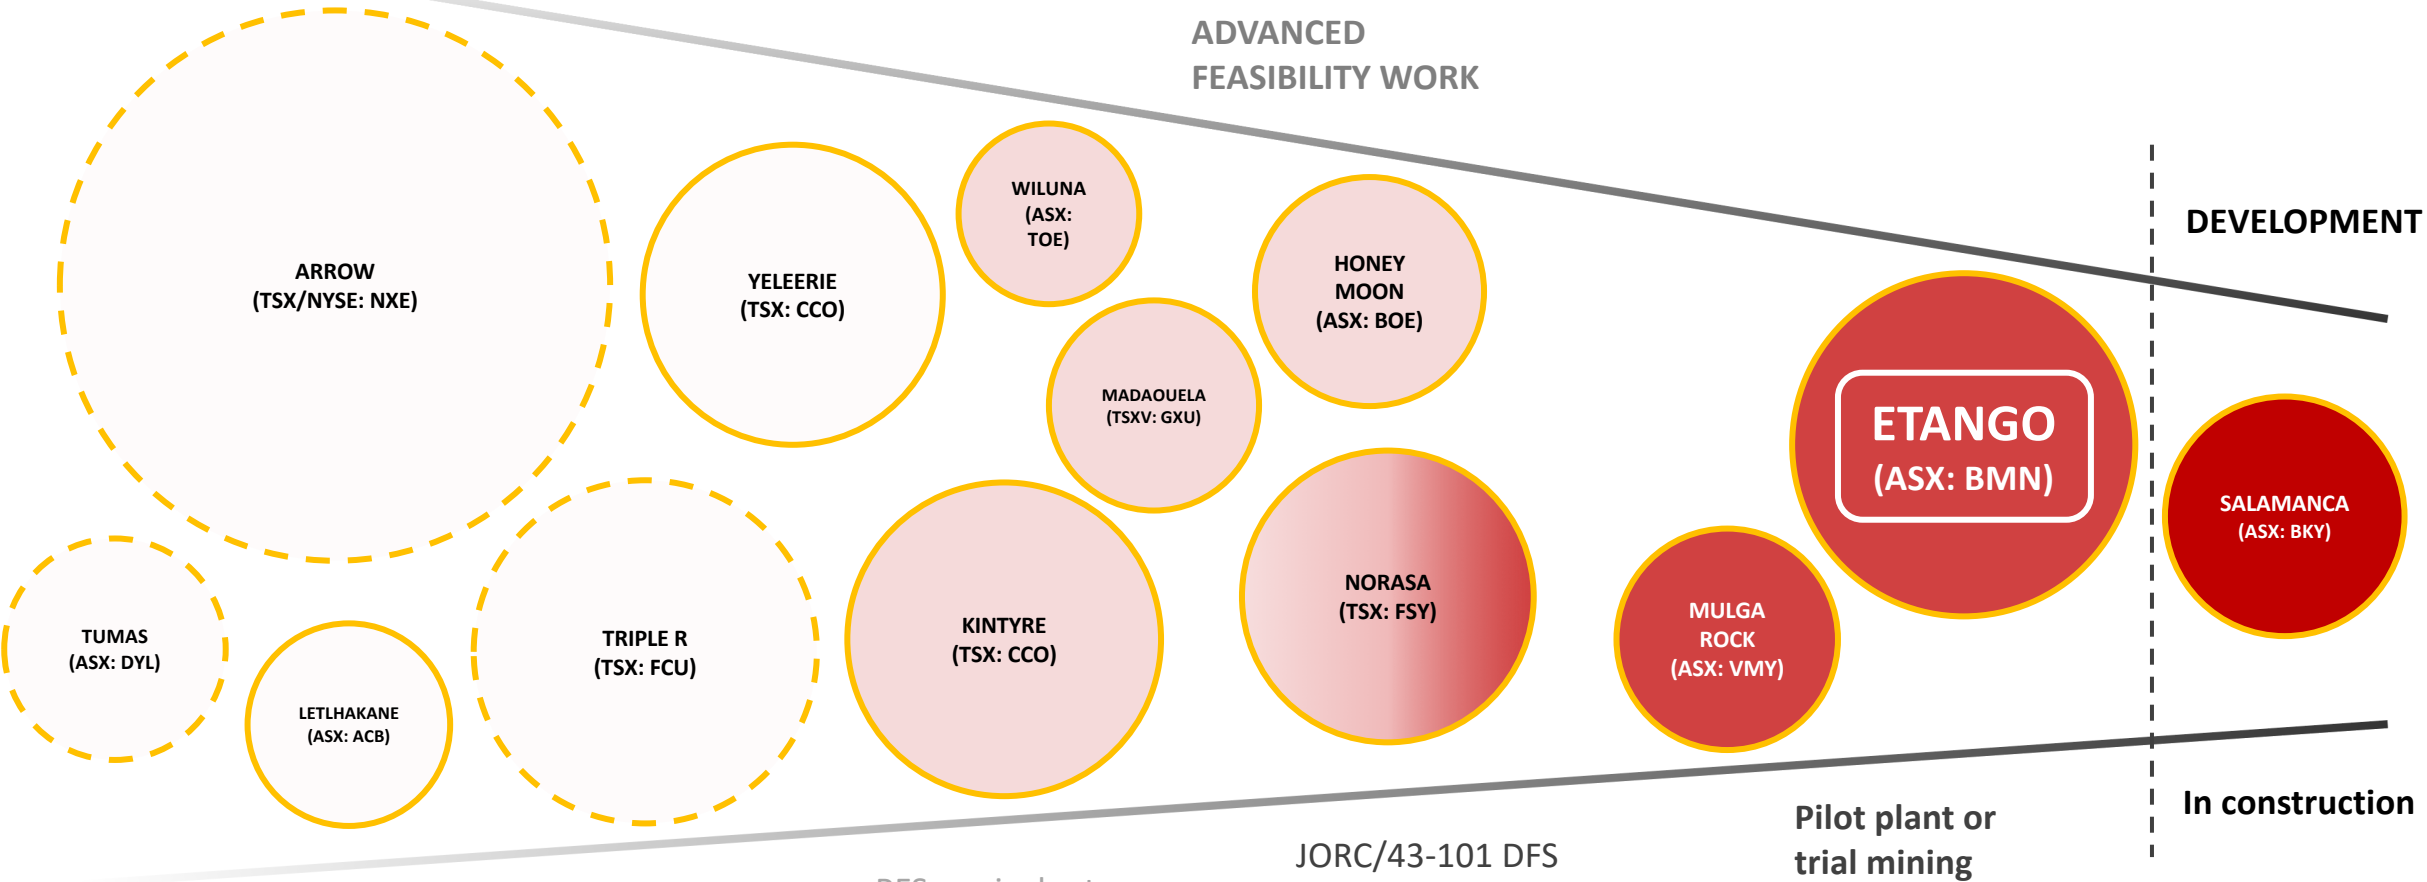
ADVANCED
FEASIBILITY WORK

DEVELOPMENT

ARROW
(TSX/NYSE: NXE)

YELEERIE
(TSX: CCO)

WILUNA
(ASX: TOE)

HONEY MOON
(ASX: BOE)

MADAOUELA
(TSXV: GXU)

ETANGO
(ASX: BMN)

SALAMANCA
(ASX: BKY)

TUMAS
(ASX: DYL)

LETLHAKANE
(ASX: ACB)

TRIPLE R
(TSX: FCU)

KINTYRE
(TSX: CCO)

NORASA
(TSX: FSY)

MULGA ROCK
(ASX: VMY)

In construction

Pilot plant or trial mining

JORC/43-101 DFS

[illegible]